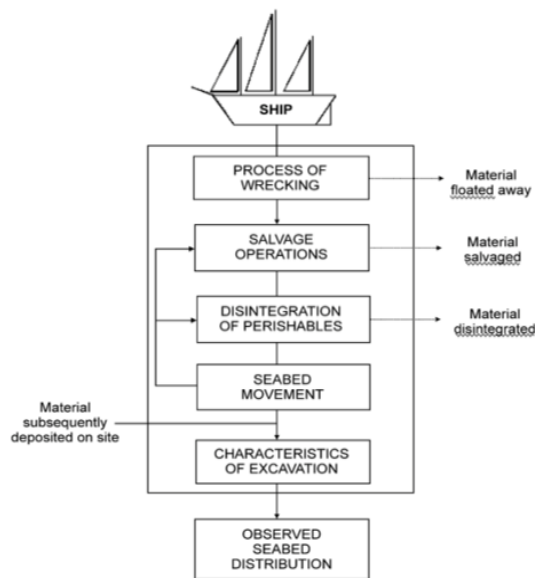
SHIP

PROCESS OF WRECKING

Material floated away

SALVAGE OPERATIONS

Material salvaged

DISINTEGRATION OF PERISHABLES

Material disintegrated

SEABED MOVEMENT

Material subsequently deposited on site

CHARACTERISTICS OF EXCAVATION

OBSERVED SEABED DISTRIBUTION